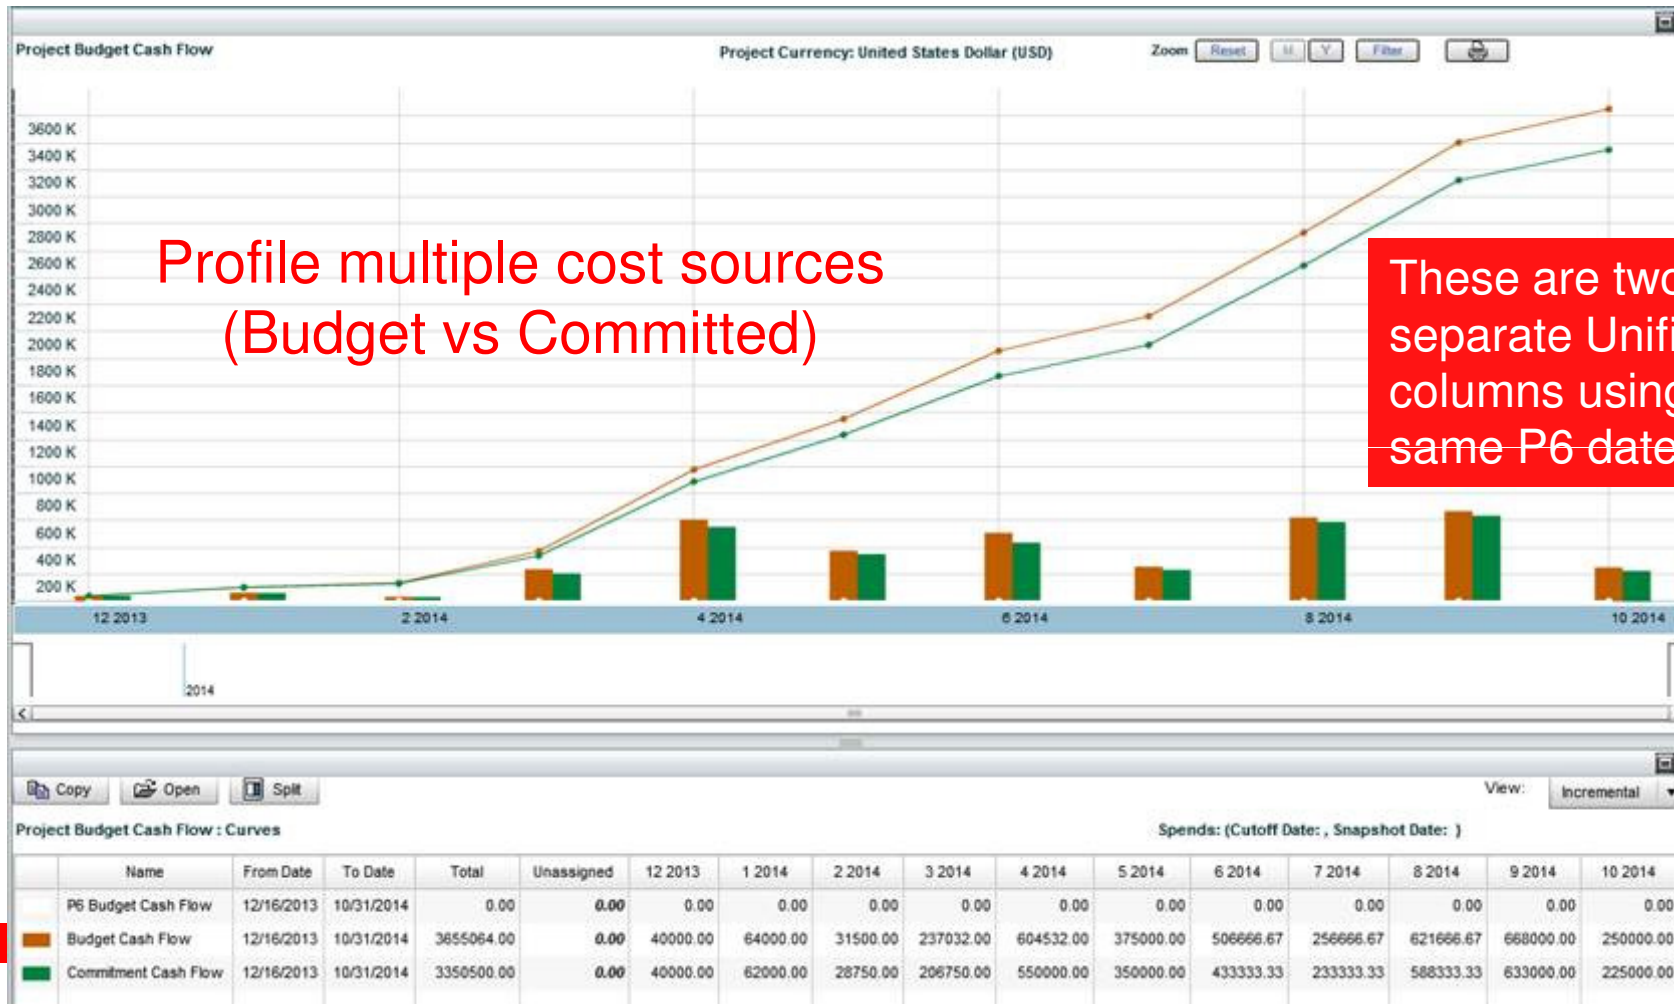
Project Budget Cash Flow

Project Currency: United States Dollar (USD)

Zoom Reset M Y Filter

3600 K
3400 K
3200 K
3000 K
2800 K
2600 K
2400 K
2200 K
2000 K
1800 K
1600 K
1400 K
1200 K
1000 K
800 K
600 K
400 K
200 K

Profile multiple cost sources
(Budget vs Committed)

These are two separate Unifi columns using same P6 date

12 2013
2 2014
4 2014
6 2014
8 2014
10 2014

2014

Copy Open Split

View: Incremental

Project Budget Cash Flow : Curves

Spends: (Cutoff Date: , Snapshot Date: )

| Name | From Date | To Date | Total | Unassigned | 12 2013 | 1 2014 | 2 2014 | 3 2014 | 4 2014 | 5 2014 | 6 2014 | 7 2014 | 8 2014 | 9 2014 | 10 2014 |
|---|---|---|---|---|---|---|---|---|---|---|---|---|---|---|---|
| P6 Budget Cash Flow | 12/16/2013 | 10/31/2014 | 0.00 | 0.00 | 0.00 | 0.00 | 0.00 | 0.00 | 0.00 | 0.00 | 0.00 | 0.00 | 0.00 | 0.00 | 0.00 |
| Budget Cash Flow | 12/16/2013 | 10/31/2014 | 3655064.00 | 0.00 | 40000.00 | 64000.00 | 31500.00 | 237032.00 | 604532.00 | 375000.00 | 506666.67 | 256666.67 | 621666.67 | 668000.00 | 250000.00 |
| Commitment Cash Flow | 12/16/2013 | 10/31/2014 | 3350500.00 | 0.00 | 40000.00 | 62000.00 | 28750.00 | 206750.00 | 550000.00 | 350000.00 | 433333.33 | 233333.33 | 588333.33 | 633000.00 | 225000.00 |